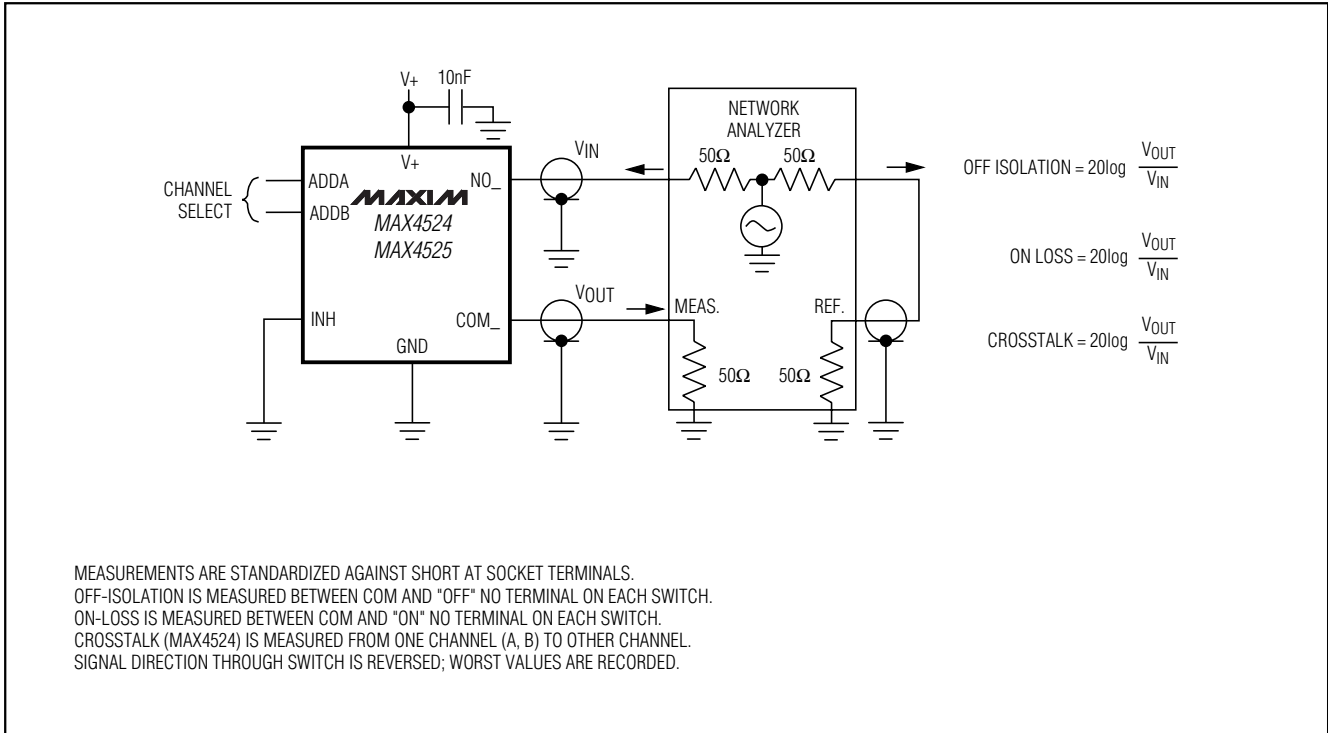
V+ 10nF

V+

CHANNEL SELECT

ADDA

ADDB

MAXIM

MAX4524
MAX4525

NO_

INH

COM_

GND

$V_{IN}$

$V_{OUT}$

NETWORK ANALYZER

50Ω 50Ω

MEAS.

REF.

50Ω 50Ω

OFF ISOLATION = 20log $\frac{V_{OUT}}{V_{IN}}$

ON LOSS = 20log $\frac{V_{OUT}}{V_{IN}}$

CROSSTALK = 20log $\frac{V_{OUT}}{V_{IN}}$

MEASUREMENTS ARE STANDARDIZED AGAINST SHORT AT SOCKET TERMINALS.
OFF-ISOLATION IS MEASURED BETWEEN COM AND "OFF" NO TERMINAL ON EACH SWITCH.
ON-LOSS IS MEASURED BETWEEN COM AND "ON" NO TERMINAL ON EACH SWITCH.
CROSSTALK (MAX4524) IS MEASURED FROM ONE CHANNEL (A, B) TO OTHER CHANNEL.
SIGNAL DIRECTION THROUGH SWITCH IS REVERSED; WORST VALUES ARE RECORDED.